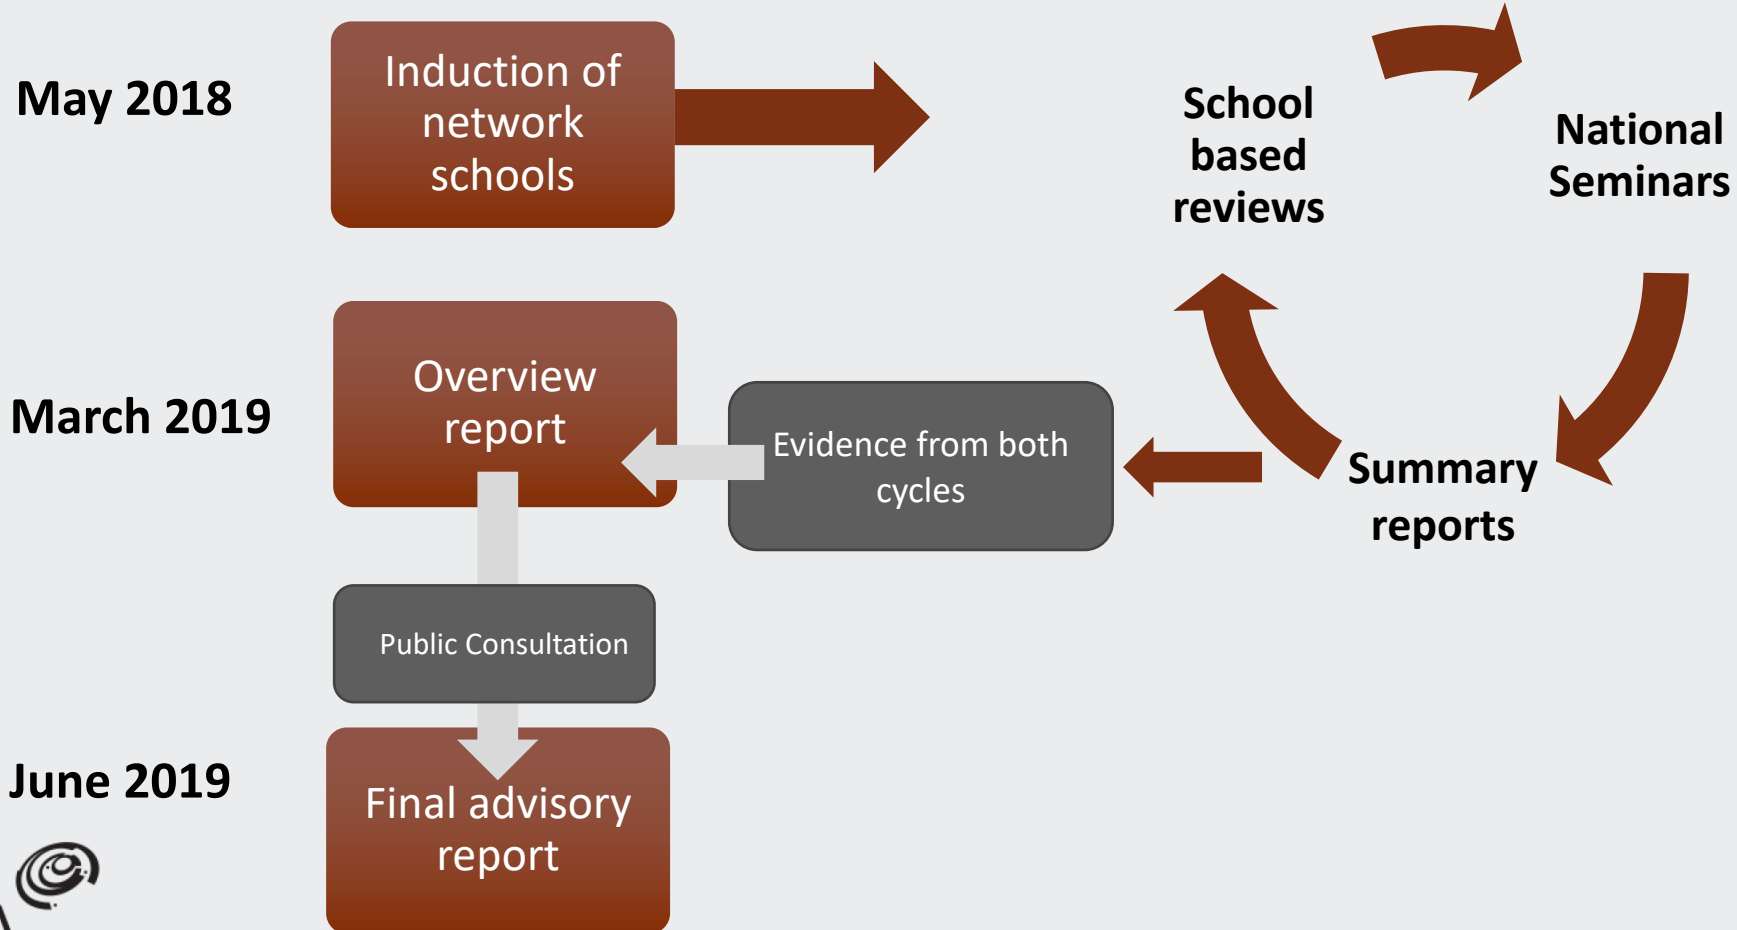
May 2018

Induction of network schools

School based reviews

National Seminars

Summary reports

March 2019

Overview report

Evidence from both cycles

Public Consultation

June 2019

Final advisory report